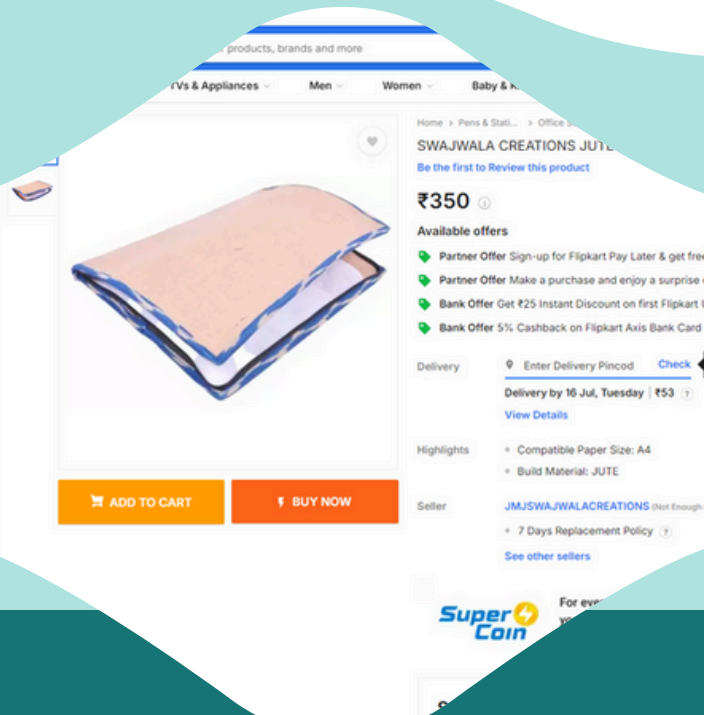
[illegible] products, brands and more

TVs & Appliances Men Women Baby & K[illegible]

Home > Pens & Stati... > Office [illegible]

SWAJWALA CREATIONS JUTE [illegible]

Be the first to Review this product

₹350

Available offers

Partner Offer Sign-up for Flipkart Pay Later & get fre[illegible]

Partner Offer Make a purchase and enjoy a surprise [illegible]

Bank Offer Get ₹25 Instant Discount on first Flipkart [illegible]

Bank Offer 5% Cashback on Flipkart Axis Bank Card

Delivery Enter Delivery Pincod Check

Delivery by 16 Jul, Tuesday | ₹53 ?

View Details

Highlights • Compatible Paper Size: A4

• Build Material: JUTE

Seller JMJSWAJWALACREATIONS (Not Enough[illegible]

• 7 Days Replacement Policy ?

See other sellers

ADD TO CART

BUY NOW

Super Coin

For eve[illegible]